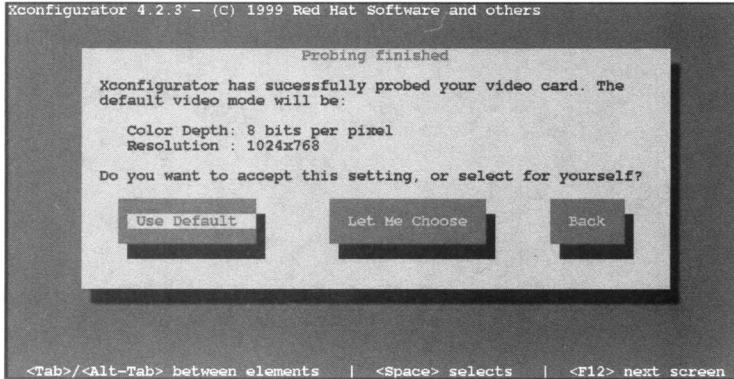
Xconfigurator 4.2.3 — (C) 1999 Red Hat Software and others

Probing finished

Xconfigurator has sucessfully probed your video card. The default video mode will be:

Color Depth: 8 bits per pixel
Resolution : 1024x768

Do you want to accept this setting, or select for yourself?

Use Default

Let Me Choose

Back

<Tab>/<Alt-Tab> between elements | <Space> selects | <F12> next screen